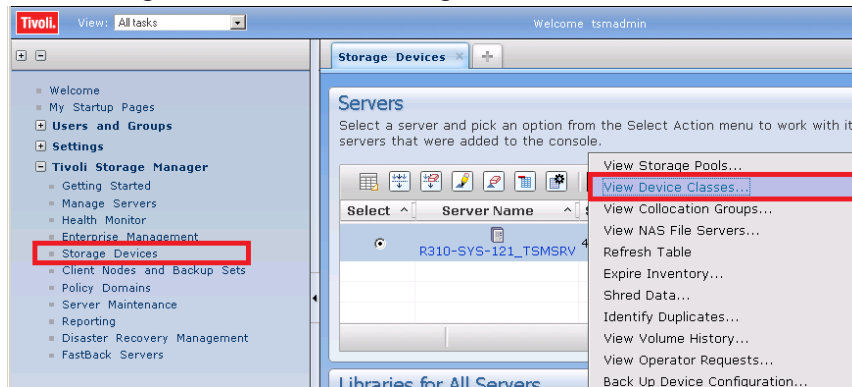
Tivoli. View: All tasks

Welcome tsmadmin

Welcome
My Startup Pages
Users and Groups
Settings
Tivoli Storage Manager
Getting Started
Manage Servers
Health Monitor
Enterprise Management
Storage Devices
Client Nodes and Backup Sets
Policy Domains
Server Maintenance
Reporting
Disaster Recovery Management
FastBack Servers

Storage Devices

Servers

Select a server and pick an option from the Select Action menu to work with it servers that were added to the console.

| Select | Server Name |
|---|---|
| ⊙ | R310-SYS-121_TSMSRV |

View Storage Pools...
View Device Classes...
View Collocation Groups...
View NAS File Servers...
Refresh Table
Expire Inventory...
Shred Data...
Identify Duplicates...
View Volume History...
View Operator Requests...
Back Up Device Configuration...

Libraries for All Servers